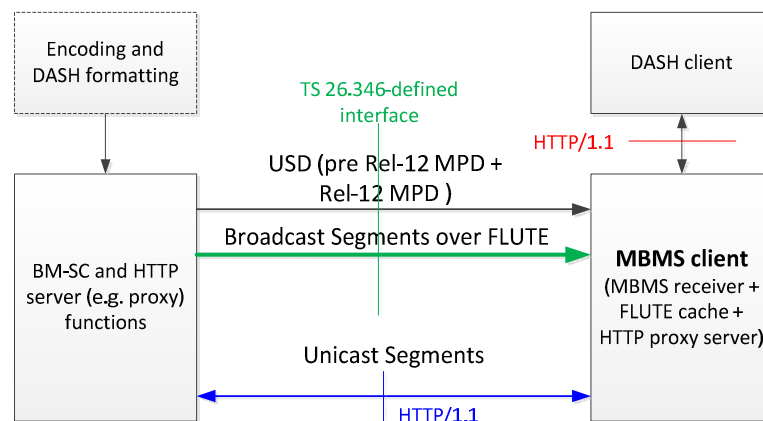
Encoding and DASH formatting

DASH client

TS 26.346-defined interface

HTTP/1.1

USD (pre Rel-12 MPD + Rel-12 MPD )

Broadcast Segments over FLUTE

BM-SC and HTTP server (e.g. proxy) functions

MBMS client (MBMS receiver + FLUTE cache + HTTP proxy server)

Unicast Segments

HTTP/1.1